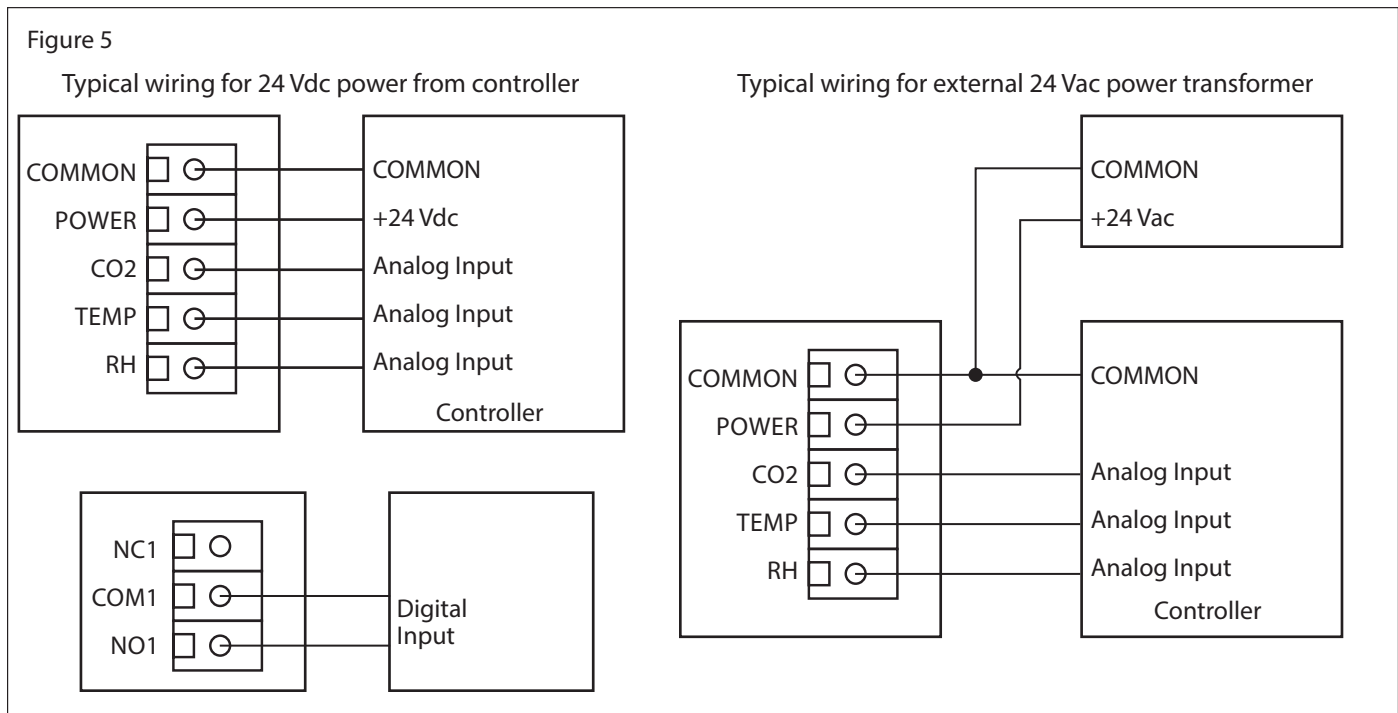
Figure 5

Typical wiring for 24 Vdc power from controller

COMMON
POWER
CO2
TEMP
RH

COMMON
+24 Vdc
Analog Input
Analog Input
Analog Input
Controller

NC1
COM1
NO1

Digital Input

Typical wiring for external 24 Vac power transformer

COMMON
+24 Vac

COMMON
POWER
CO2
TEMP
RH

COMMON
Analog Input
Analog Input
Analog Input
Controller